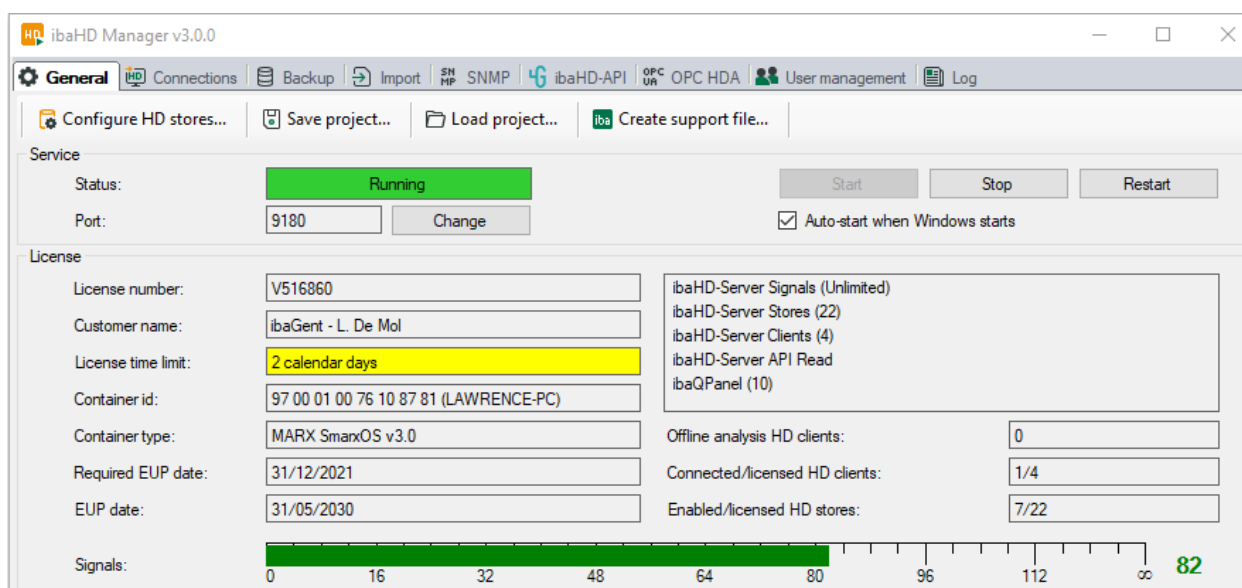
ibaHD Manager v3.0.0

General | Connections | Backup | Import | SNMP | ibaHD-API | OPC HDA | User management | Log

Configure HD stores... | Save project... | Load project... | Create support file...

Service

Status: Running

Port: 9180 | Change

Start | Stop | Restart

Auto-start when Windows starts

License

| | |
|---|---|
| License number: | V516860 |
| Customer name: | ibaGent - L. De Mol |
| License time limit: | 2 calendar days |
| Container id: | 97 00 01 00 76 10 87 81 (LAWRENCE-PC) |
| Container type: | MARX SmarxOS v3.0 |
| Required EUP date: | 31/12/2021 |
| EUP date: | 31/05/2030 |

ibaHD-Server Signals (Unlimited)
ibaHD-Server Stores (22)
ibaHD-Server Clients (4)
ibaHD-Server API Read
ibaQPanel (10)

| | |
|---|---|
| Offline analysis HD clients: | 0 |
| Connected/licensed HD clients: | 1/4 |
| Enabled/licensed HD stores: | 7/22 |

Signals: 0 16 32 48 64 80 96 112 ∞ 82